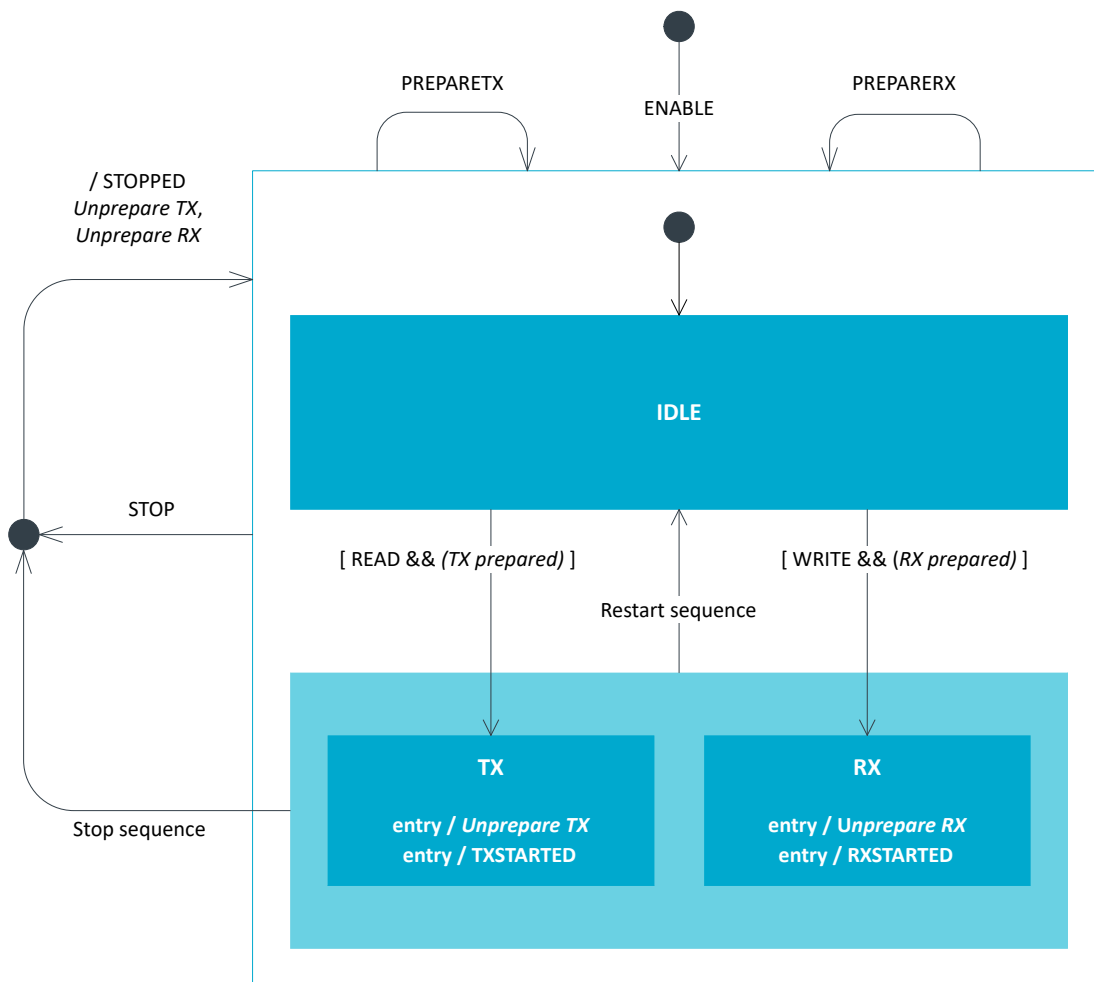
PREPARETX

ENABLE

PREPARERX

/ STOPPED
Unprepare TX,
Unprepare RX

IDLE

STOP

[ READ && (TX prepared) ]

Restart sequence

[ WRITE && (RX prepared) ]

TX

entry / Unprepare TX
entry / TXSTARTED

RX

entry / Unprepare RX
entry / RXSTARTED

Stop sequence